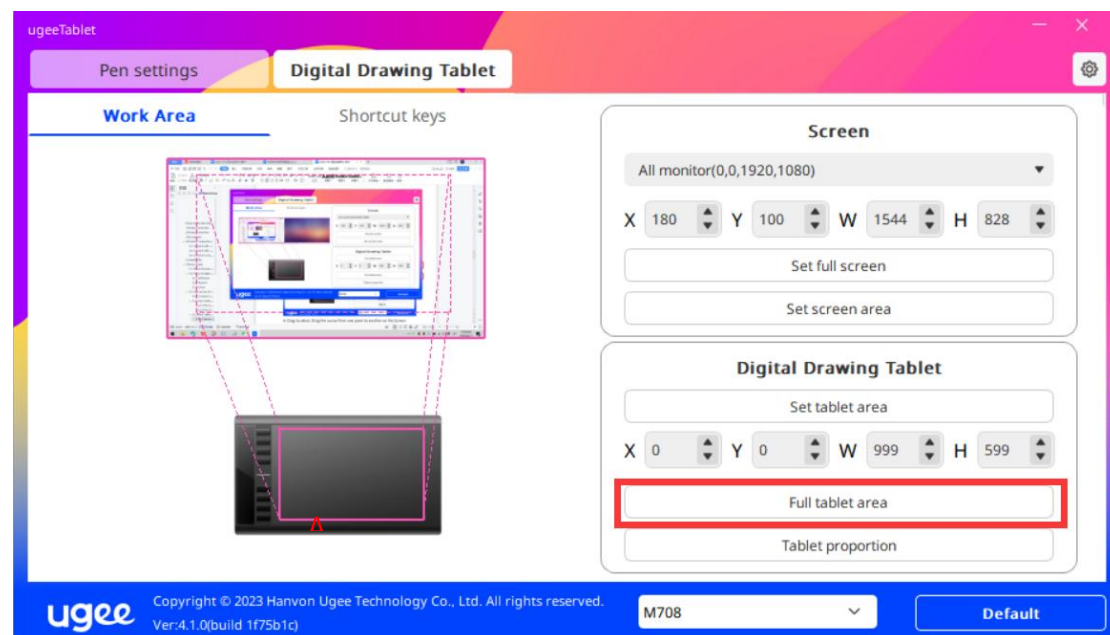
ugeeTablet

Pen settings
Digital Drawing Tablet

Work Area
Shortcut keys

Screen
All monitor(0,0,1920,1080)
X 180 Y 100 W 1544 H 828
Set full screen
Set screen area

Digital Drawing Tablet
Set tablet area
X 0 Y 0 W 999 H 599
Full tablet area
Tablet proportion

ugee
Copyright © 2023 Hanvon Ugee Technology Co., Ltd. All rights reserved.
Ver:4.1.0(build 1f75b1c)
M708
Default